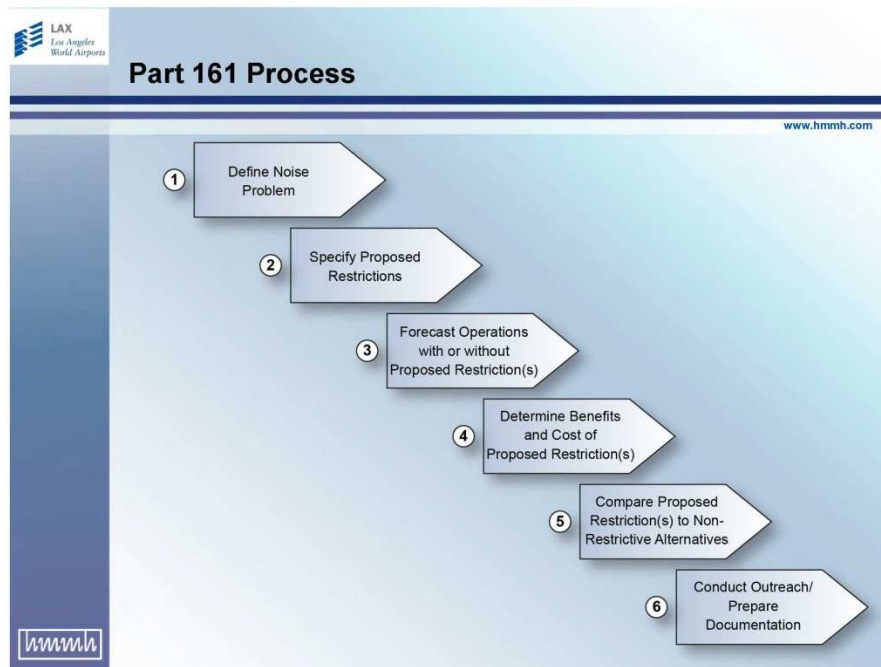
LAX
Los Angeles
World Airports

Part 161 Process

www.hmmh.com

1 Define Noise Problem

2 Specify Proposed Restrictions

3 Forecast Operations with or without Proposed Restriction(s)

4 Determine Benefits and Cost of Proposed Restriction(s)

5 Compare Proposed Restriction(s) to Non-Restrictive Alternatives

6 Conduct Outreach/ Prepare Documentation

hmmh